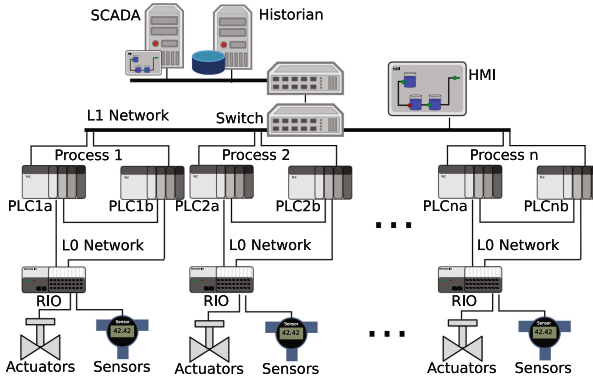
SCADA
Historian
HMI
L1 Network
Switch
Process 1
Process 2
Process n
PLC1a
PLC1b
PLC2a
PLC2b
PLCna
PLCnb
. . .
L0 Network
L0 Network
L0 Network
RIO
RIO
RIO
42.42
42.42
42.42
. . .
Actuators
Sensors
Actuators
Sensors
Actuators
Sensors